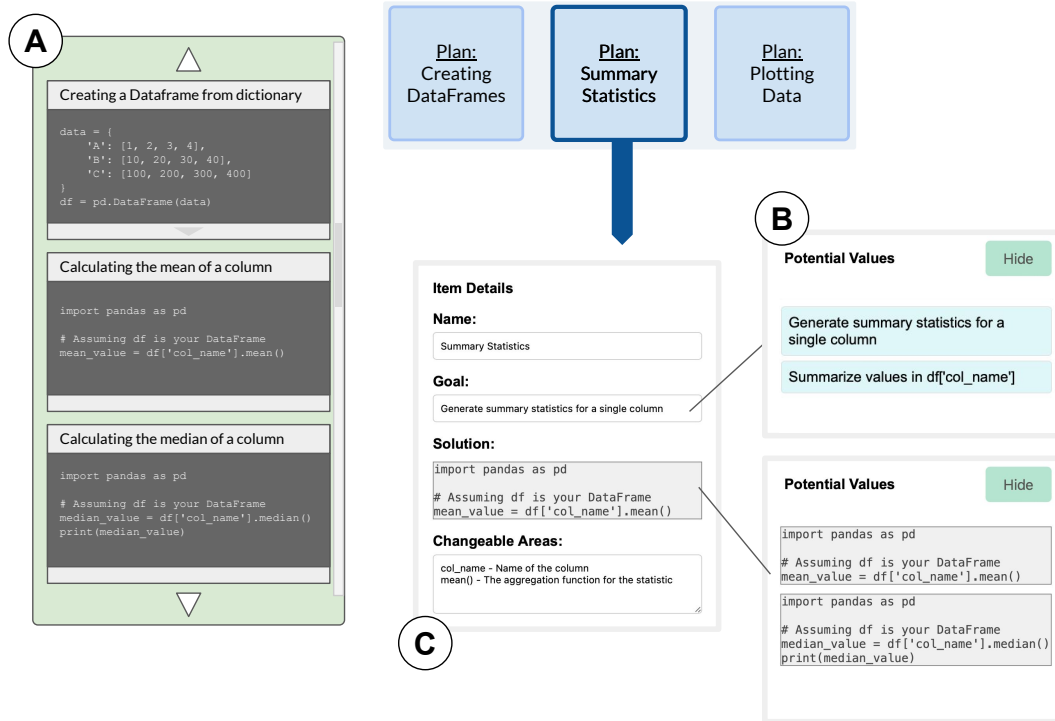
A

Creating a Dataframe from dictionary

data = {
'A': [1, 2, 3, 4],
'B': [10, 20, 30, 40],
'C': [100, 200, 300, 400]
}
df = pd.DataFrame(data)

Calculating the mean of a column

import pandas as pd

# Assuming df is your DataFrame
mean_value = df['col_name'].mean()

Calculating the median of a column

import pandas as pd

# Assuming df is your DataFrame
median_value = df['col_name'].median()
print(median_value)

Plan: Creating DataFrames

Plan: Summary Statistics

Plan: Plotting Data

B

Potential Values

Hide

Generate summary statistics for a single column

Summarize values in df['col_name']

Item Details

Name:

Summary Statistics

Goal:

Generate summary statistics for a single column

Solution:

import pandas as pd

# Assuming df is your DataFrame
mean_value = df['col_name'].mean()

Changeable Areas:

col_name - Name of the column
mean() - The aggregation function for the statistic

C

Potential Values

Hide

import pandas as pd

# Assuming df is your DataFrame
mean_value = df['col_name'].mean()

import pandas as pd

# Assuming df is your DataFrame
median_value = df['col_name'].median()
print(median_value)